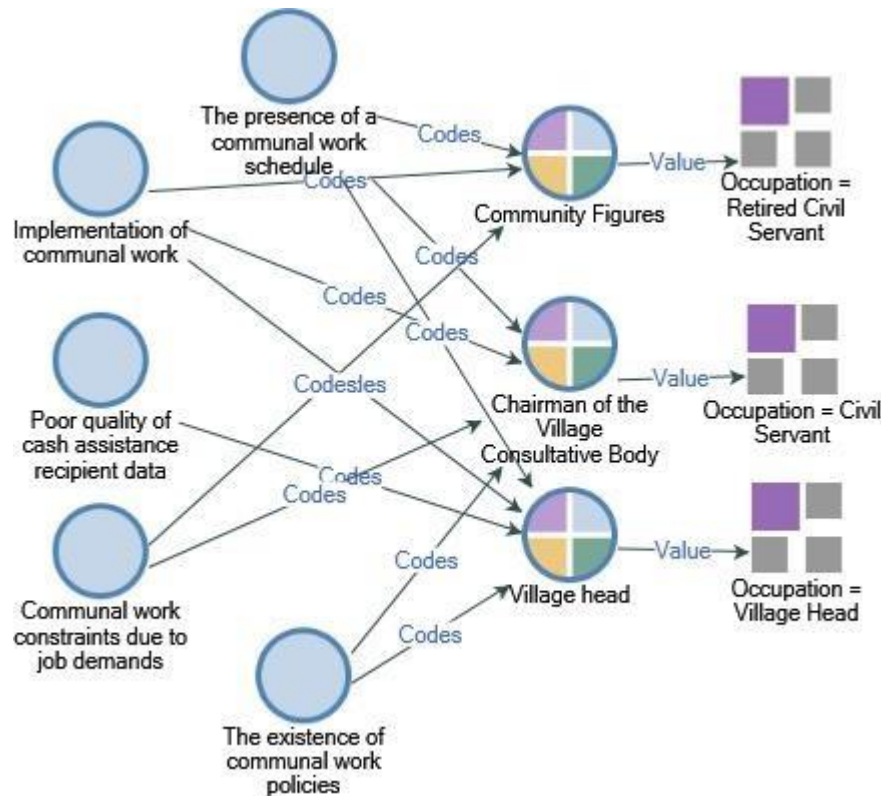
The presence of a communal work schedule

Codes

Codes

Value

Occupation = Retired Civil Servant

Implementation of communal work

Community Figures

Codes

Codes

Codes

Poor quality of cash assistance recipient data

Codesles

Chairman of the Village Consultative Body

Value

Occupation = Civil Servant

Codes

Codes

Communal work constraints due to job demands

Codes

Village head

Value

Occupation = Village Head

Codes

The existence of communal work policies